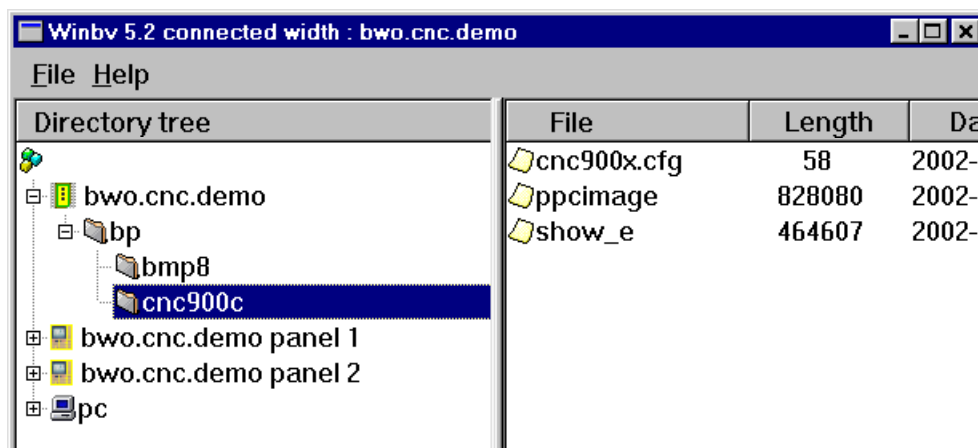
Winbv 5.2 connected width : bwo.cnc.demo

File Help

Directory tree

bwo.cnc.demo
bp
bmp8
cnc900c
bwo.cnc.demo panel 1
bwo.cnc.demo panel 2
pc

| File | Length | Da |
|---|---|---|
| cnc900x.cfg | 58 | 2002- |
| ppcimage | 828080 | 2002- |
| show_e | 464607 | 2002- |